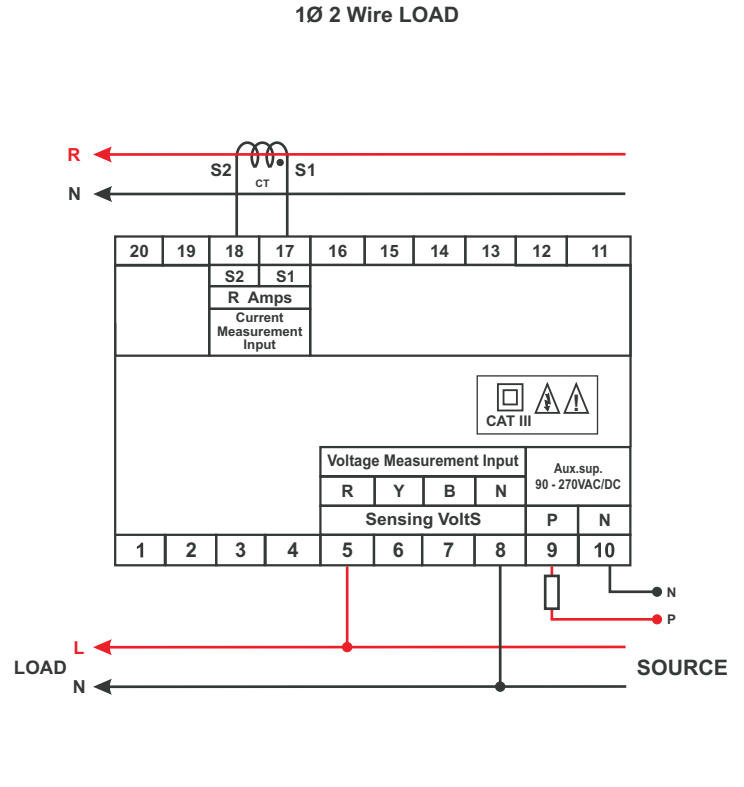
1Ø 2 Wire LOAD

R
N
S2
CT
S1

| 20 | 19 | 18 | 17 | 16 | 15 | 14 | 13 | 12 | 11 |
|---|---|---|---|---|---|---|---|---|---|

S2 S1
R Amps
Current Measurement Input

CAT III

Voltage Measurement Input
R Y B N
Sensing VoltS

Aux.sup.
90 - 270VAC/DC
P N

| 1 | 2 | 3 | 4 | 5 | 6 | 7 | 8 | 9 | 10 |
|---|---|---|---|---|---|---|---|---|---|

N
P
L
LOAD
N
SOURCE